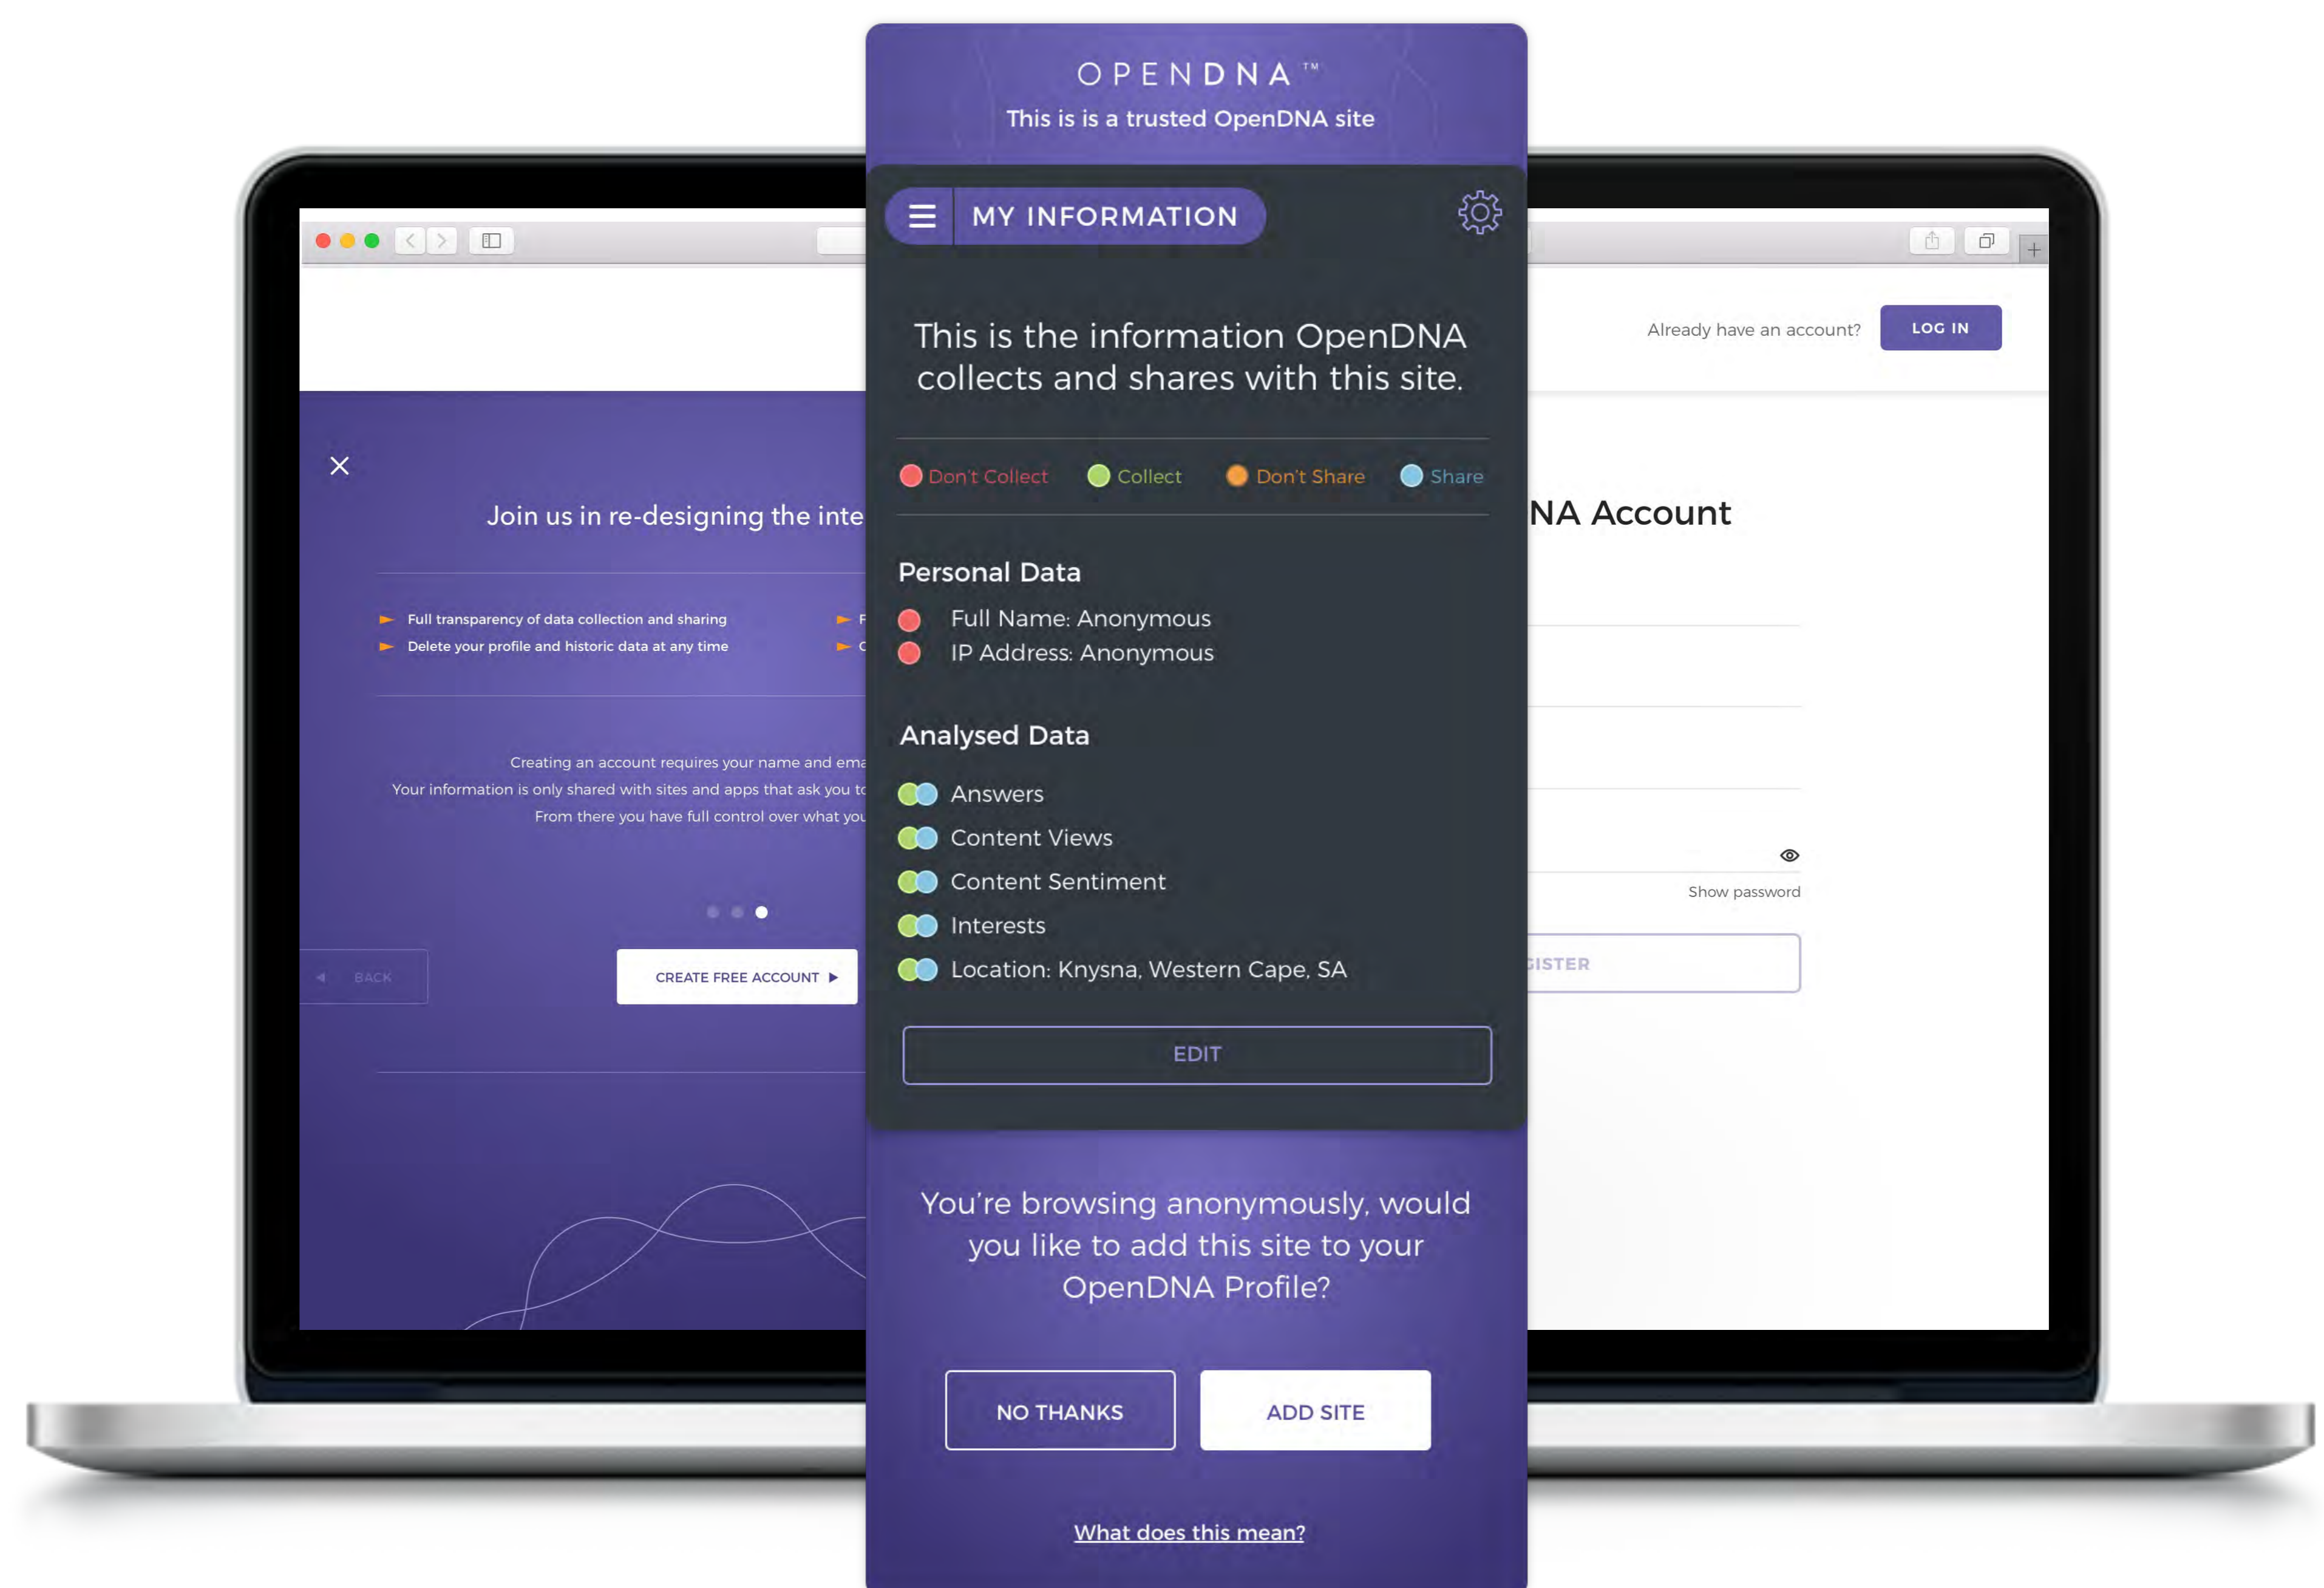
OPENDNA™
This is is a trusted OpenDNA site

MY INFORMATION

This is the information OpenDNA collects and shares with this site.

Don't Collect Collect Don't Share Share

Personal Data
Full Name: Anonymous
IP Address: Anonymous

Analysed Data
Answers
Content Views
Content Sentiment
Interests
Location: Knysna, Western Cape, SA

EDIT

You're browsing anonymously, would you like to add this site to your OpenDNA Profile?

NO THANKS
ADD SITE

What does this mean?

Join us in re-designing the inte

Full transparency of data collection and sharing
Delete your profile and historic data at any time

Creating an account requires your name and ema
Your information is only shared with sites and apps that ask you to
From there you have full control over what you

BACK
CREATE FREE ACCOUNT

Already have an account? LOG IN

NA Account

Show password

GISTER